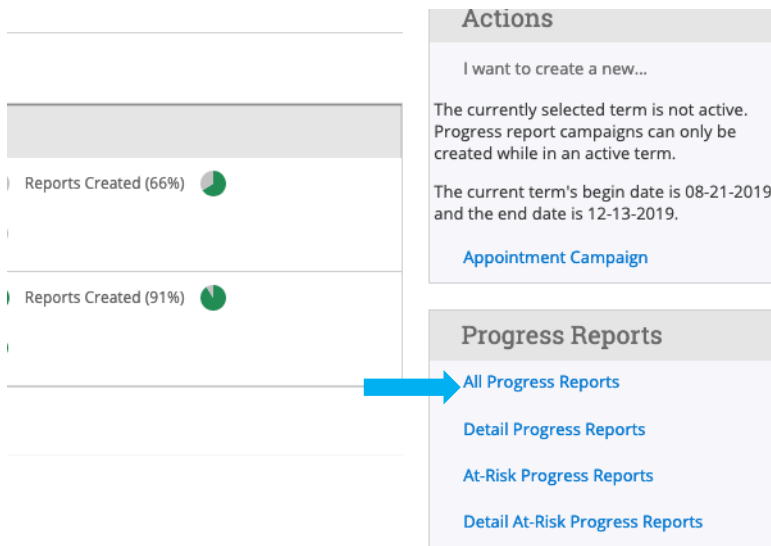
Reports Created (66%)

Reports Created (91%)

Actions

I want to create a new...

The currently selected term is not active. Progress report campaigns can only be created while in an active term.

The current term's begin date is 08-21-2019 and the end date is 12-13-2019.

Appointment Campaign

Progress Reports

All Progress Reports

Detail Progress Reports

At-Risk Progress Reports

Detail At-Risk Progress Reports